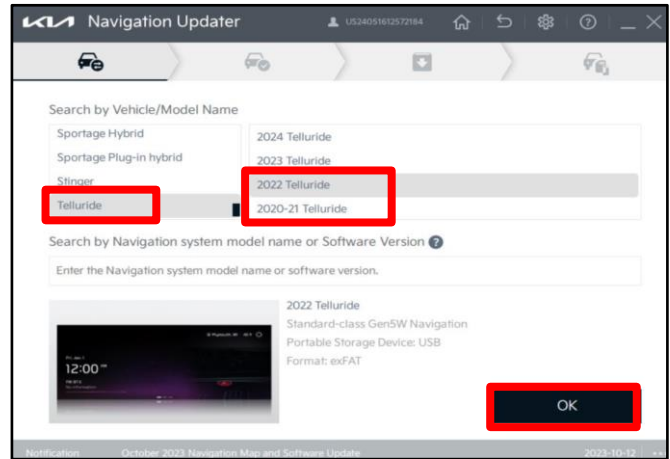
KIA Navigation Updater
US240515612572184

Search by Vehicle/Model Name

Sportage Hybrid
Sportage Plug-in hybrid
Stinger
Telluride

2024 Telluride
2023 Telluride
2022 Telluride
2020-21 Telluride

Search by Navigation system model name or Software Version

Enter the Navigation system model name or software version.

12:00

2022 Telluride
Standard-class Gen5W Navigation
Portable Storage Device: USB
Format: exFAT

OK

Notification October 2023 Navigation Map and Software Update 2023-10-12